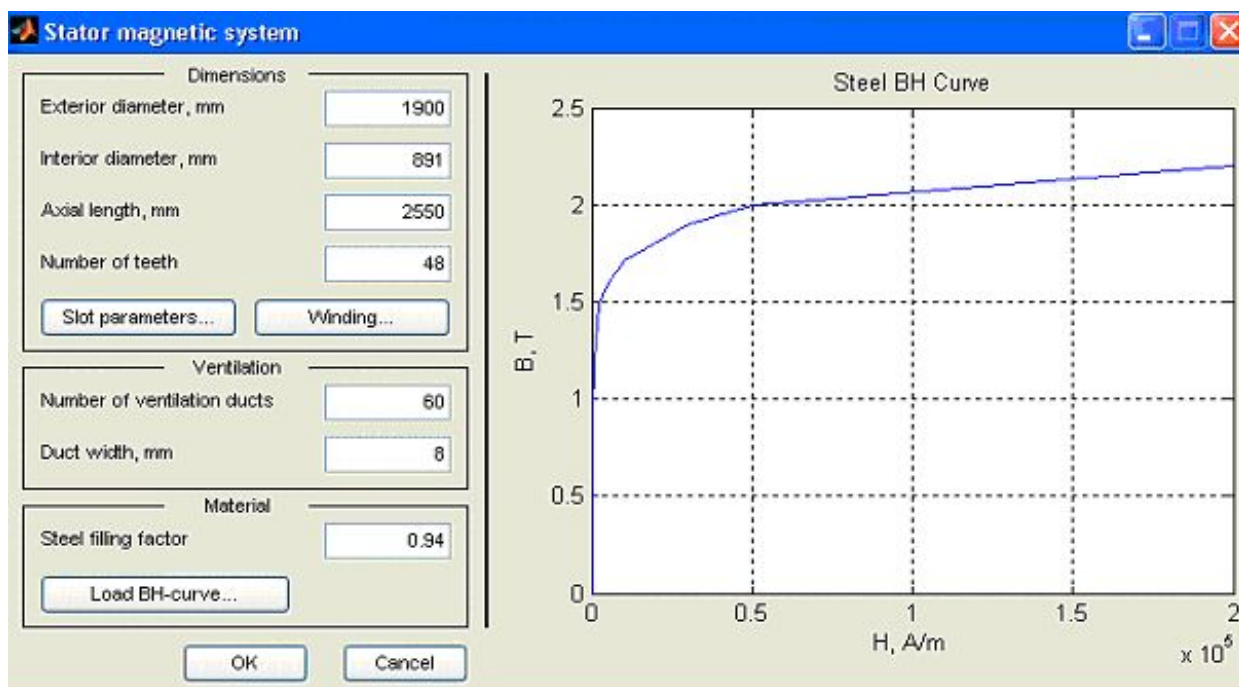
Stator magnetic system

Dimensions

Exterior diameter, mm 1900

Interior diameter, mm 891

Axial length, mm 2550

Number of teeth 48

Slot parameters... Winding...

Ventilation

Number of ventilation ducts 60

Duct width, mm 8

Material

Steel filling factor 0.94

Load BH-curve...

OK Cancel

Steel BH Curve

2.5
2
1.5
1
0.5
0

B, T

0 0.5 1 1.5 2

H, A/m

$x\ 10^5$